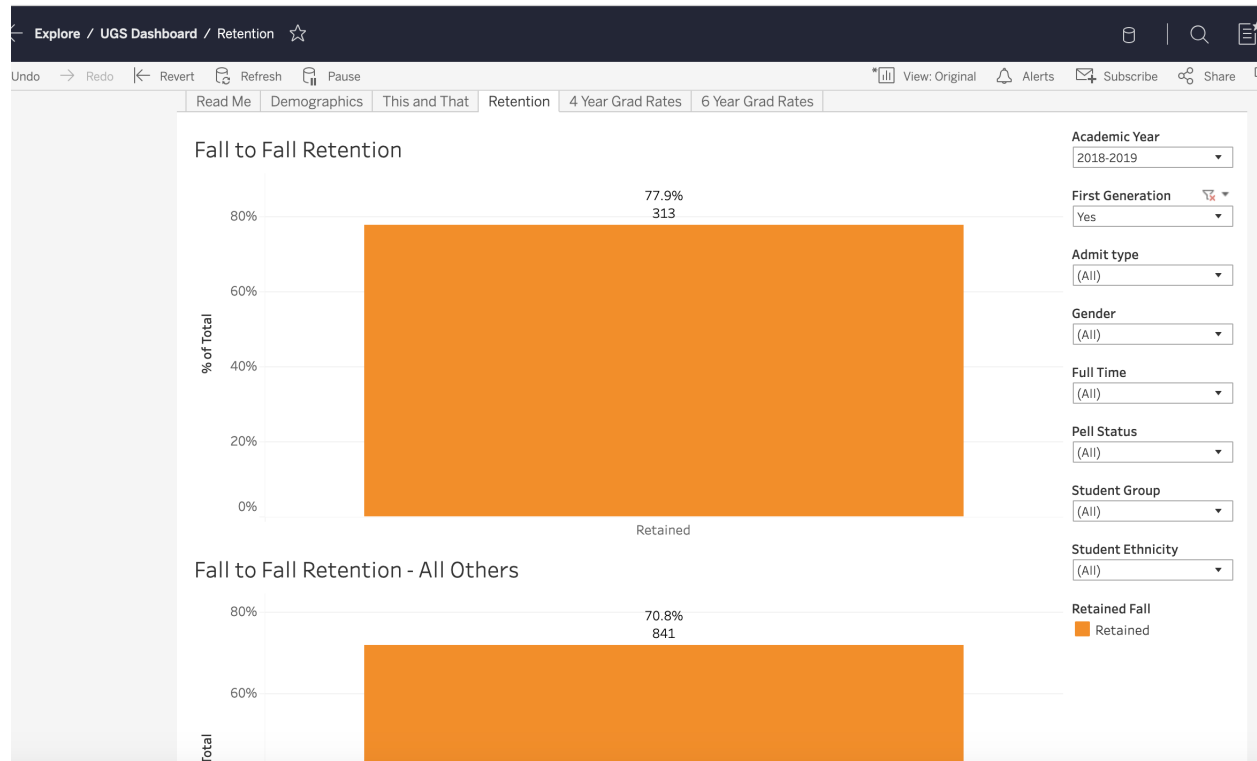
Explore / UGS Dashboard / Retention

Undo Redo Revert Refresh Pause

View: Original Alerts Subscribe Share

Read Me | Demographics | This and That | Retention | 4 Year Grad Rates | 6 Year Grad Rates

Fall to Fall Retention

77.9%
313

80%
60%
40%
20%
0%

% of Total

Retained

Fall to Fall Retention - All Others

70.8%
841

80%
60%

Total

Academic Year
2018-2019

First Generation
Yes

Admit type
(All)

Gender
(All)

Full Time
(All)

Pell Status
(All)

Student Group
(All)

Student Ethnicity
(All)

Retained Fall
Retained